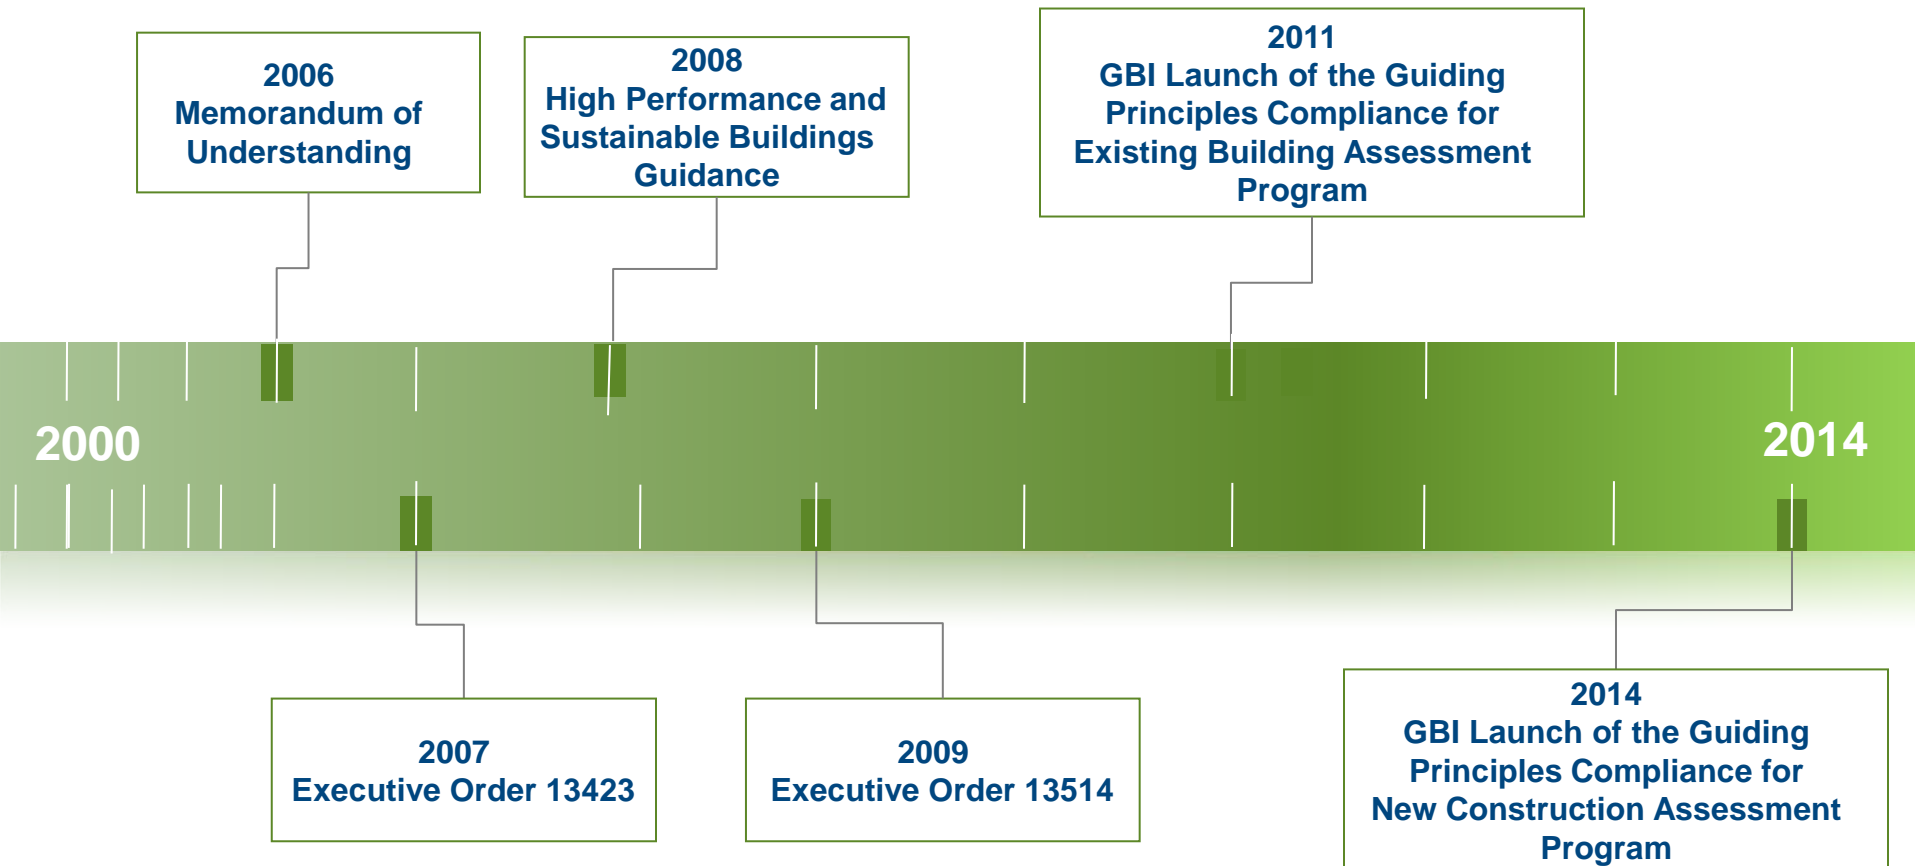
2006
Memorandum of Understanding

2008
High Performance and Sustainable Buildings Guidance

2011
GBI Launch of the Guiding Principles Compliance for Existing Building Assessment Program

2000

2014

2007
Executive Order 13423

2009
Executive Order 13514

2014
GBI Launch of the Guiding Principles Compliance for New Construction Assessment Program